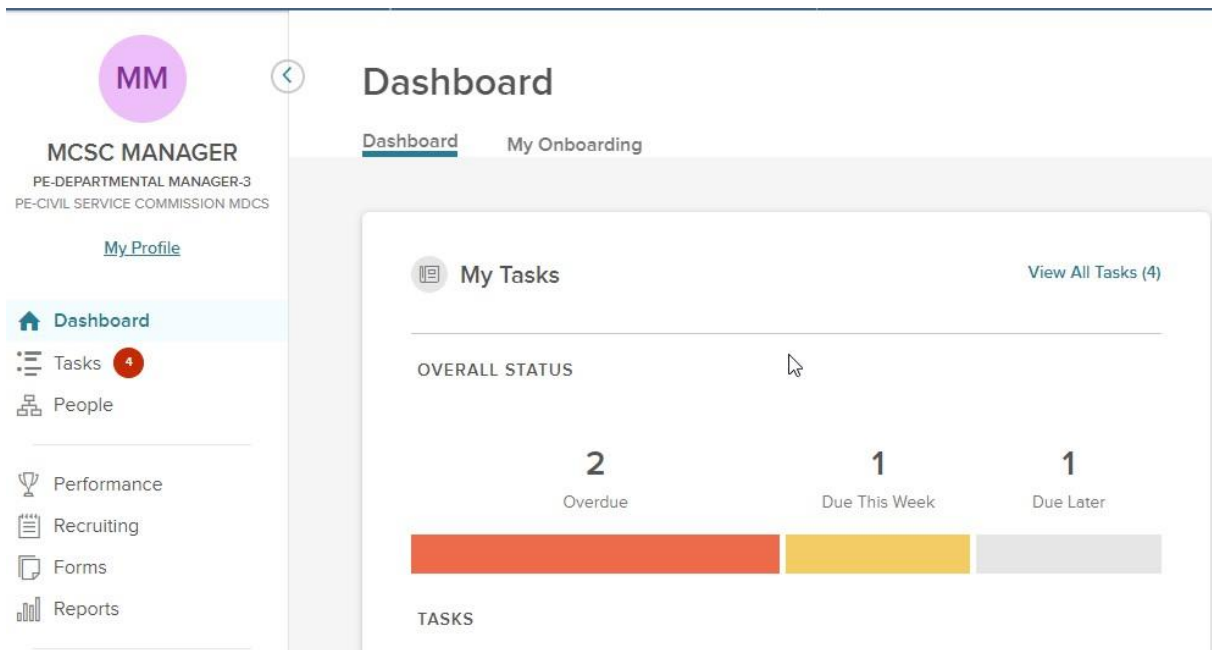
MM

MCSC MANAGER
PE-DEPARTMENTAL MANAGER-3
PE-CIVIL SERVICE COMMISSION MDCS

My Profile

Dashboard
Tasks 4
People

Performance
Recruiting
Forms
Reports

Dashboard

Dashboard My Onboarding

My Tasks

View All Tasks (4)

OVERALL STATUS

2
Overdue

1
Due This Week

1
Due Later

TASKS